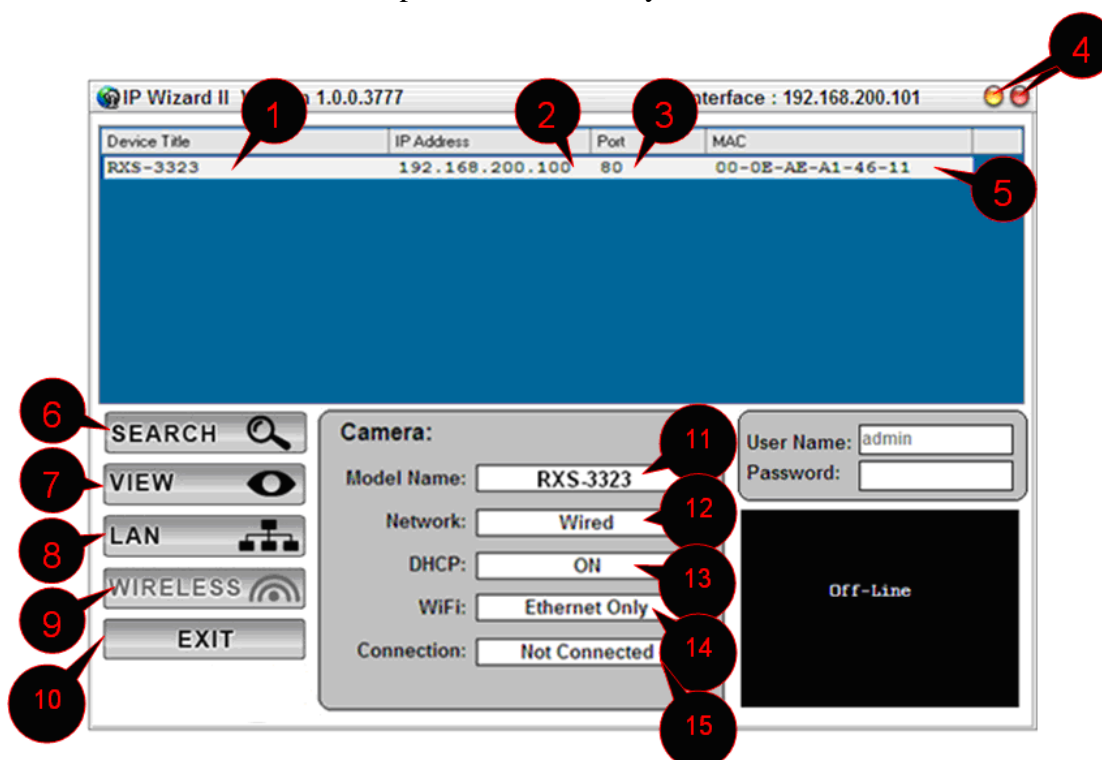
IP Wizard II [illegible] 1.0.0.3777 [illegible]nterface : 192.168.200.101

1 2 3 4

| Device Title | IP Address | Port | MAC |
|---|---|---|---|
| RXS-3323 | 192.168.200.100 | 80 | 00-0E-AE-A1-46-11 |

5

6 SEARCH
7 VIEW
8 LAN
9 WIRELESS
10 EXIT

Camera:
Model Name: RXS-3323 11
Network: Wired 12
DHCP: ON 13
WiFi: Ethernet Only 14
Connection: Not Connected 15

User Name: admin
Password:

Off-Line